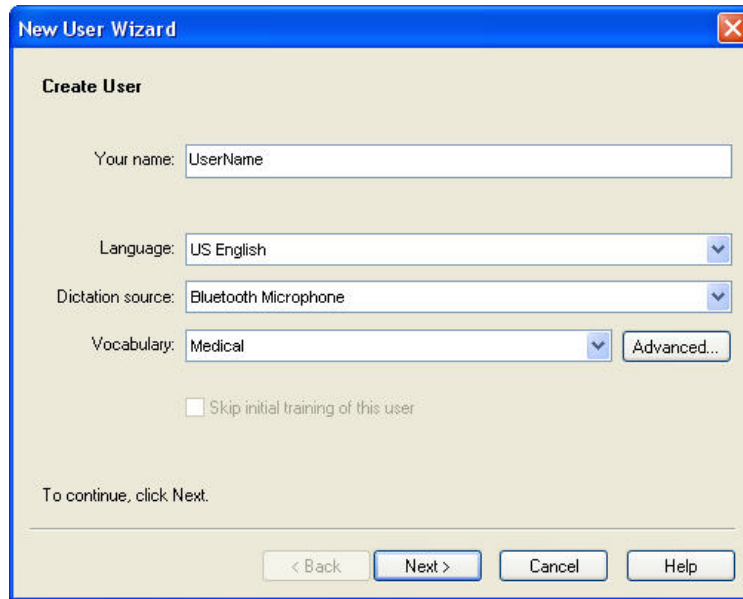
New User Wizard

Create User

Your name: UserName

Language: US English

Dictation source: Bluetooth Microphone

Vocabulary: Medical

Advanced...

Skip initial training of this user

To continue, click Next.

< Back

Next >

Cancel

Help